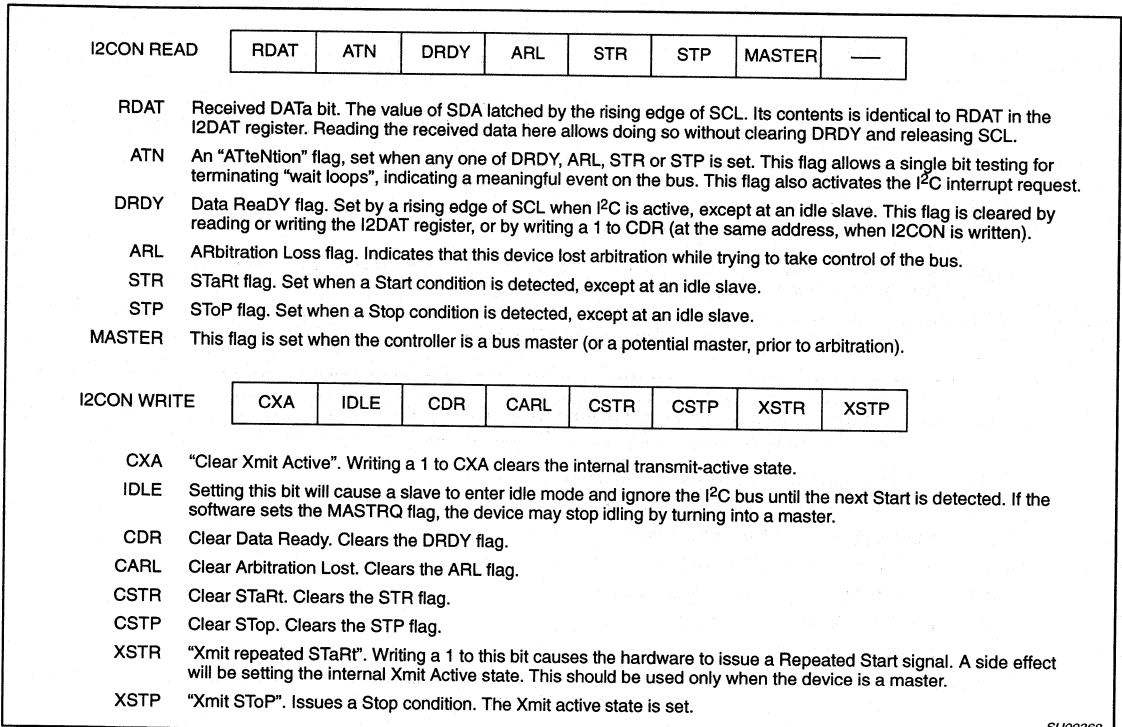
I2CON READ

| RDAT | ATN | DRDY | ARL | STR | STP | MASTER | — |
|---|---|---|---|---|---|---|---|

RDAT Received DATa bit. The value of SDA latched by the rising edge of SCL. Its contents is identical to RDAT in the I2DAT register. Reading the received data here allows doing so without clearing DRDY and releasing SCL.

ATN An "ATteNtion" flag, set when any one of DRDY, ARL, STR or STP is set. This flag allows a single bit testing for terminating "wait loops", indicating a meaningful event on the bus. This flag also activates the $I^2C$ interrupt request.

DRDY Data ReaDY flag. Set by a rising edge of SCL when $I^2C$ is active, except at an idle slave. This flag is cleared by reading or writing the I2DAT register, or by writing a 1 to CDR (at the same address, when I2CON is written).

ARL ARbitration Loss flag. Indicates that this device lost arbitration while trying to take control of the bus.

STR STaRt flag. Set when a Start condition is detected, except at an idle slave.

STP SToP flag. Set when a Stop condition is detected, except at an idle slave.

MASTER This flag is set when the controller is a bus master (or a potential master, prior to arbitration).

I2CON WRITE

| CXA | IDLE | CDR | CARL | CSTR | CSTP | XSTR | XSTP |
|---|---|---|---|---|---|---|---|

CXA "Clear Xmit Active". Writing a 1 to CXA clears the internal transmit-active state.

IDLE Setting this bit will cause a slave to enter idle mode and ignore the $I^2C$ bus until the next Start is detected. If the software sets the MASTRQ flag, the device may stop idling by turning into a master.

CDR Clear Data Ready. Clears the DRDY flag.

CARL Clear Arbitration Lost. Clears the ARL flag.

CSTR Clear STaRt. Clears the STR flag.

CSTP Clear STop. Clears the STP flag.

XSTR "Xmit repeated STaRt". Writing a 1 to this bit causes the hardware to issue a Repeated Start signal. A side effect will be setting the internal Xmit Active state. This should be used only when the device is a master.

XSTP "Xmit SToP". Issues a Stop condition. The Xmit active state is set.

SU00368